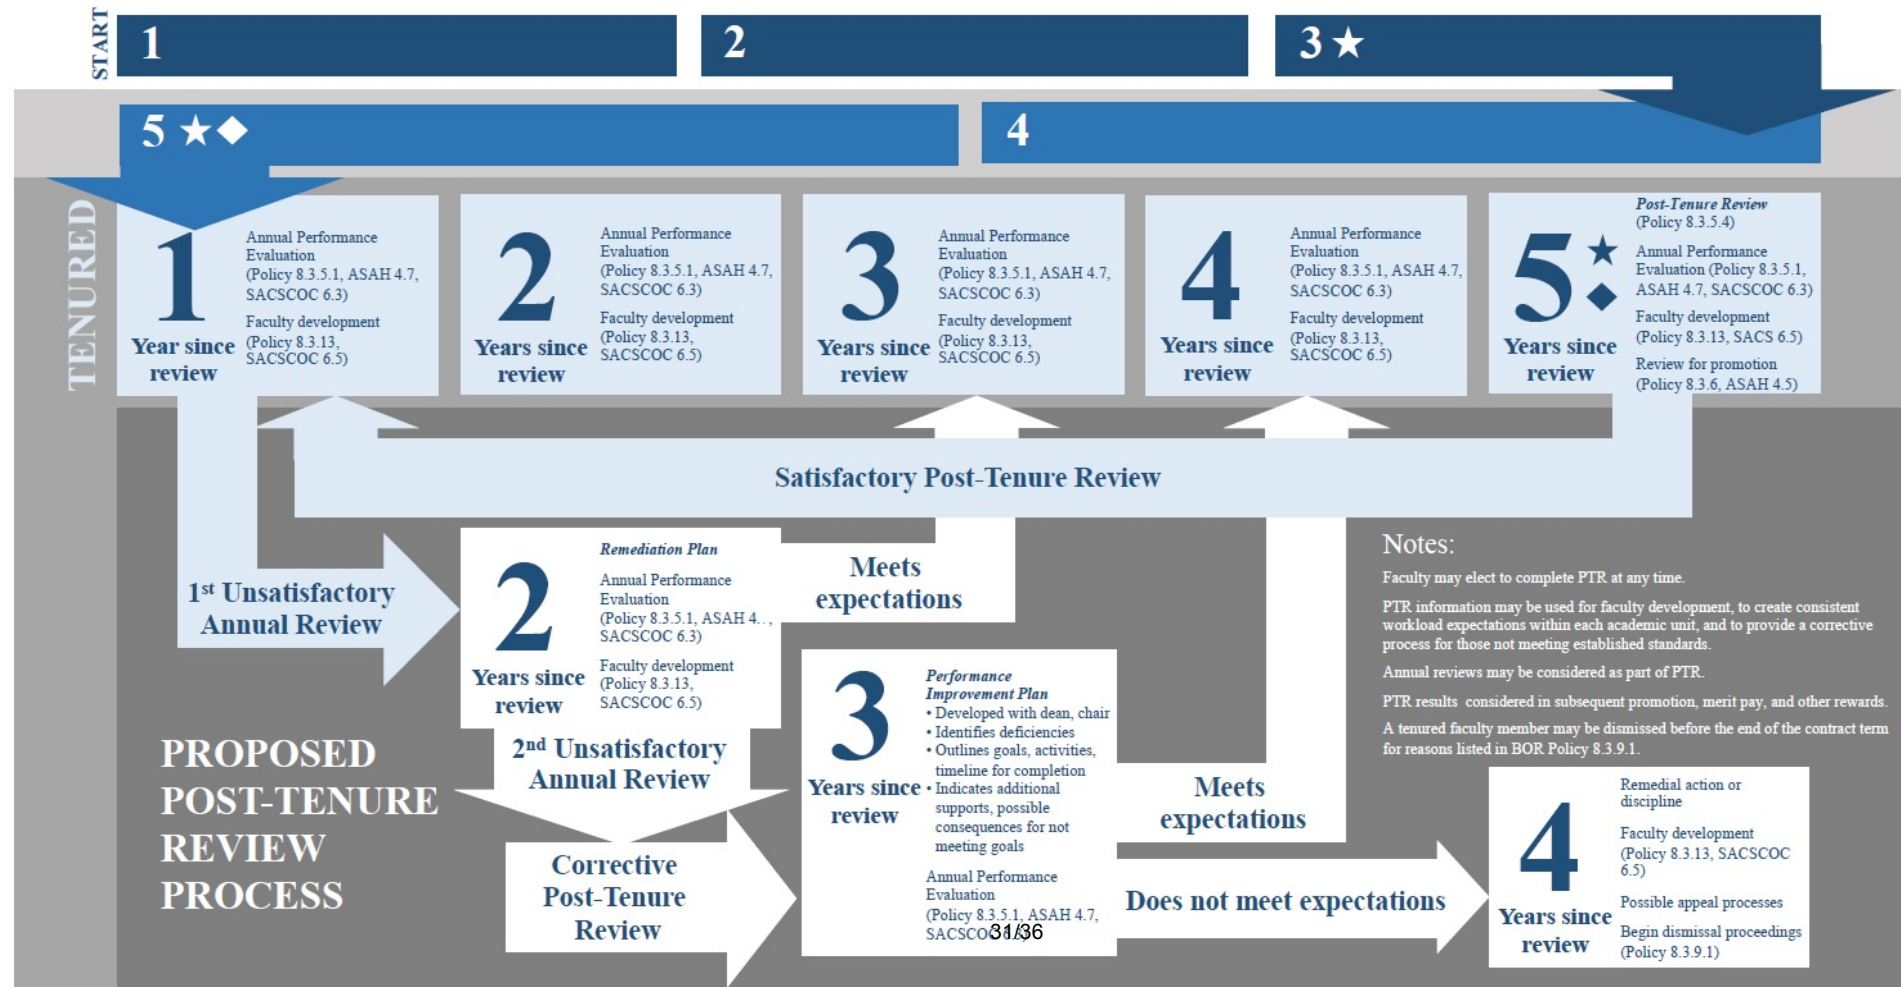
START

1

2

3 ★

5 ★◆

4

TENURED

1 Year since review

Annual Performance Evaluation (Policy 8.3.5.1, ASAH 4.7, SACSCOC 6.3)

Faculty development (Policy 8.3.13, SACSCOC 6.5)

2 Years since review

Annual Performance Evaluation (Policy 8.3.5.1, ASAH 4.7, SACSCOC 6.3)

Faculty development (Policy 8.3.13, SACSCOC 6.5)

3 Years since review

Annual Performance Evaluation (Policy 8.3.5.1, ASAH 4.7, SACSCOC 6.3)

Faculty development (Policy 8.3.13, SACSCOC 6.5)

4 Years since review

Annual Performance Evaluation (Policy 8.3.5.1, ASAH 4.7, SACSCOC 6.3)

Faculty development (Policy 8.3.13, SACSCOC 6.5)

5 ★◆ Years since review

Post-Tenure Review (Policy 8.3.5.4)

Annual Performance Evaluation (Policy 8.3.5.1, ASAH 4.7, SACSCOC 6.3)

Faculty development (Policy 8.3.13, SACS 6.5)

Review for promotion (Policy 8.3.6, ASAH 4.5)

Satisfactory Post-Tenure Review

1st Unsatisfactory Annual Review

2 Years since review

Remediation Plan

Annual Performance Evaluation (Policy 8.3.5.1, ASAH 4.., SACSCOC 6.3)

Faculty development (Policy 8.3.13, SACSCOC 6.5)

Meets expectations

Notes:

Faculty may elect to complete PTR at any time.

PTR information may be used for faculty development, to create consistent workload expectations within each academic unit, and to provide a corrective process for those not meeting established standards.

Annual reviews may be considered as part of PTR.

PTR results considered in subsequent promotion, merit pay, and other rewards.

A tenured faculty member may be dismissed before the end of the contract term for reasons listed in BOR Policy 8.3.9.1.

2nd Unsatisfactory Annual Review

3 Years since review

Performance Improvement Plan
• Developed with dean, chair
• Identifies deficiencies
• Outlines goals, activities, timeline for completion
• Indicates additional supports, possible consequences for not meeting goals

Annual Performance Evaluation (Policy 8.3.5.1, ASAH 4.7, SACSCO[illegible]

31/36

Meets expectations

PROPOSED POST-TENURE REVIEW PROCESS

Corrective Post-Tenure Review

Does not meet expectations

4 Years since review

Remedial action or discipline

Faculty development (Policy 8.3.13, SACSCOC 6.5)

Possible appeal processes

Begin dismissal proceedings (Policy 8.3.9.1)